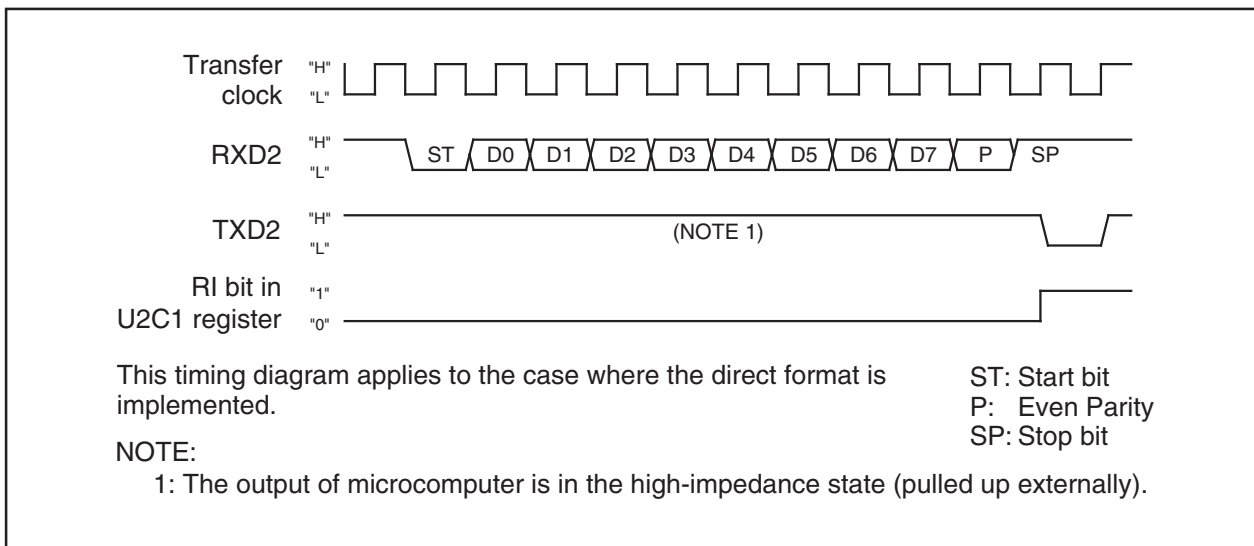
Transfer clock "H" "L"

RXD2 "H" "L" ST D0 D1 D2 D3 D4 D5 D6 D7 P SP

TXD2 "H" "L" (NOTE 1)

RI bit in U2C1 register "1" "0"

This timing diagram applies to the case where the direct format is implemented.

ST: Start bit
P: Even Parity
SP: Stop bit

NOTE:
1: The output of microcomputer is in the high-impedance state (pulled up externally).